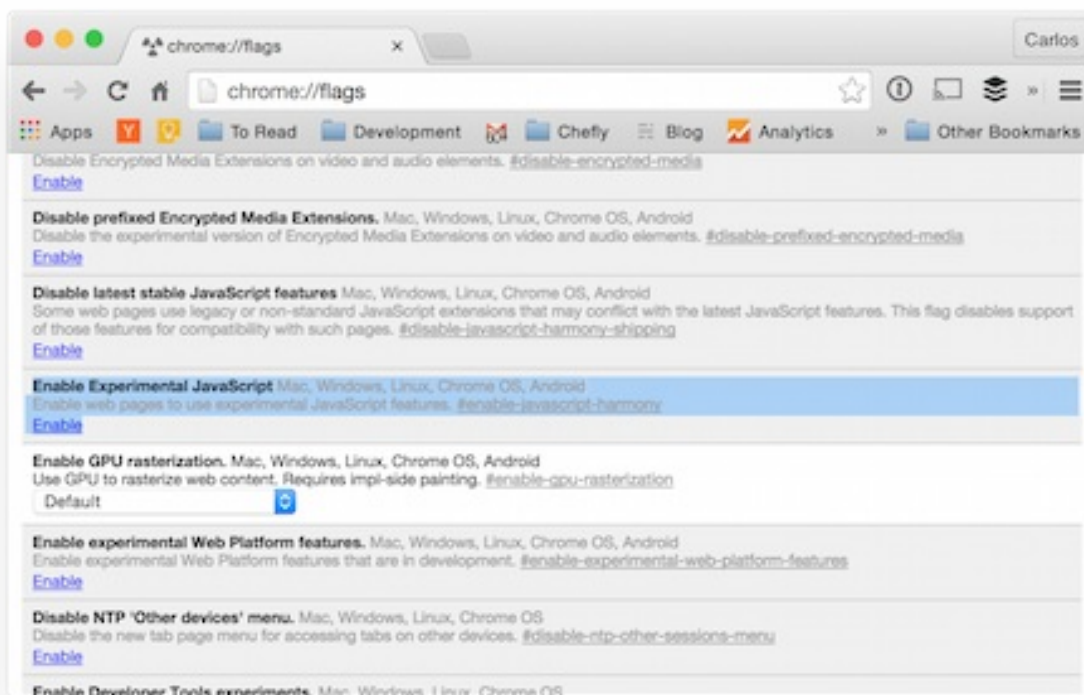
chrome://flags ×

Carlos

chrome://flags

Apps To Read Development Chefly Blog Analytics » Other Bookmarks

Disable Encrypted Media Extensions on video and audio elements. #disable-encrypted-media
Enable

Disable prefixed Encrypted Media Extensions. Mac, Windows, Linux, Chrome OS, Android
Disable the experimental version of Encrypted Media Extensions on video and audio elements. #disable-prefixed-encrypted-media
Enable

Disable latest stable JavaScript features Mac, Windows, Linux, Chrome OS, Android
Some web pages use legacy or non-standard JavaScript extensions that may conflict with the latest JavaScript features. This flag disables support of those features for compatibility with such pages. #disable-javascript-harmony-shipping
Enable

Enable Experimental JavaScript Mac, Windows, Linux, Chrome OS, Android
Enable web pages to use experimental JavaScript features. #enable-javascript-harmony
Enable

Enable GPU rasterization. Mac, Windows, Linux, Chrome OS, Android
Use GPU to rasterize web content. Requires impl-side painting. #enable-gpu-rasterization
Default

Enable experimental Web Platform features. Mac, Windows, Linux, Chrome OS, Android
Enable experimental Web Platform features that are in development. #enable-experimental-web-platform-features
Enable

Disable NTP 'Other devices' menu. Mac, Windows, Linux, Chrome OS
Disable the new tab page menu for accessing tabs on other devices. #disable-ntp-other-sessions-menu
Enable

Enable Developer Tools experiments. Mac, Windows, Linux, Chrome OS